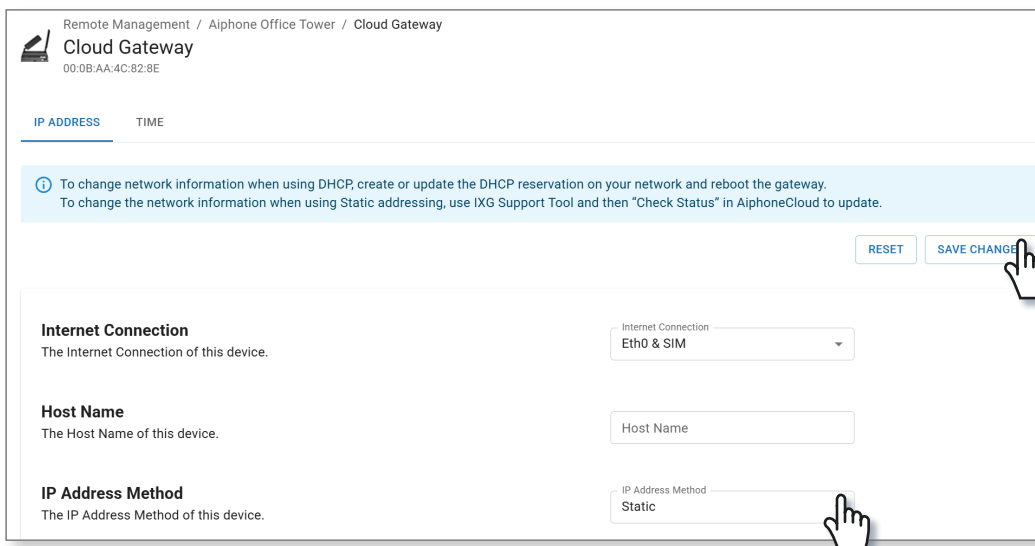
Remote Management / Aiphone Office Tower / Cloud Gateway
Cloud Gateway
00:0B:AA:4C:82:8E

IP ADDRESS TIME

To change network information when using DHCP, create or update the DHCP reservation on your network and reboot the gateway.
To change the network information when using Static addressing, use IXG Support Tool and then "Check Status" in AiphoneCloud to update.

RESET SAVE CHANGE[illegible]

Internet Connection
The Internet Connection of this device.

Internet Connection
Eth0 & SIM

Host Name
The Host Name of this device.

Host Name

IP Address Method
The IP Address Method of this device.

IP Address Method
Static